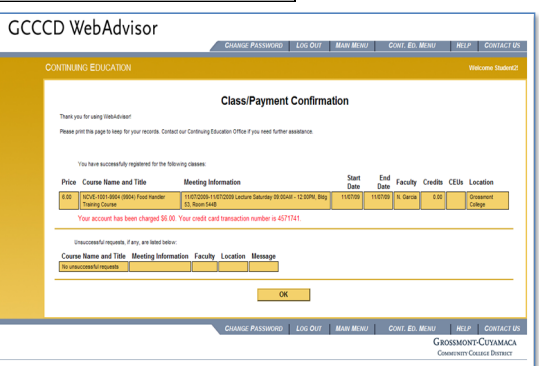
GCCCD WebAdvisor

CHANGE PASSWORD | LOG OUT | MAIN MENU | CONT. ED. MENU | HELP | CONTACT US

CONTINUING EDUCATION

Welcome Student2

Class/Payment Confirmation

Thank you for using WebAdvisor!

Please print this page to keep for your records. Contact our Continuing Education Office if you need further assistance.

You have successfully registered for the following classes:

| Price | Course Name and Title | Meeting Information | Start Date | End Date | Faculty | Credits | CEUs | Location |
|---|---|---|---|---|---|---|---|---|
| 6.00 | NCVE-1001-9904 (9904) Food Handler Training Course | 11/07/2009-11/07/2009 Lecture Saturday 09:00AM - 12:00PM, Bldg 53, Room 544B | 11/07/09 | 11/07/09 | N. Garcia | 0.00 | | Grossmont College |

Your account has been charged $6.00. Your credit card transaction number is 4571741.

Unsuccessful requests, if any, are listed below:

| Course Name and Title | Meeting Information | Faculty | Location | Message |
|---|---|---|---|---|
| No unsuccessful requests | | | | |

OK

CHANGE PASSWORD | LOG OUT | MAIN MENU | CONT. ED. MENU | HELP | CONTACT US

GROSSMONT-CUYAMACA
COMMUNITY COLLEGE DISTRICT